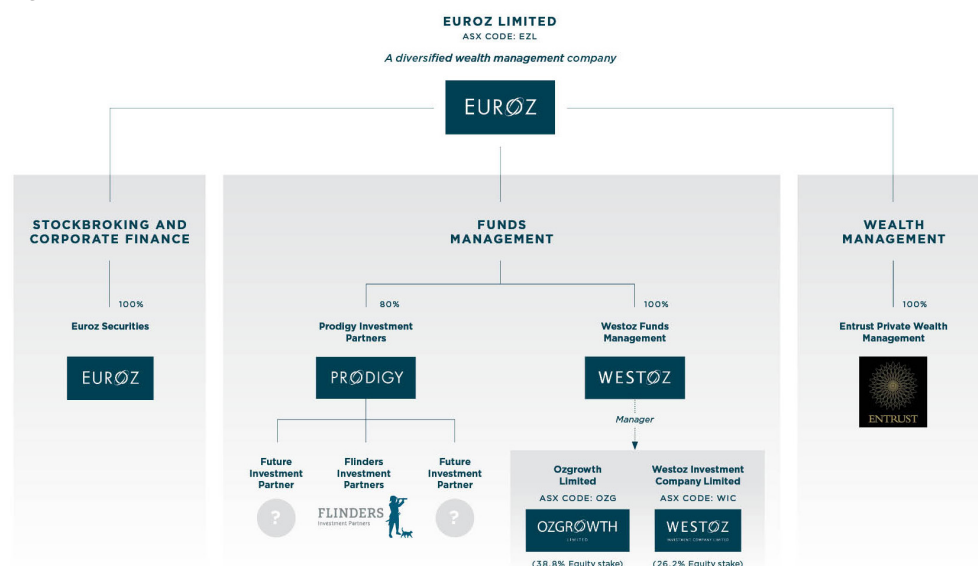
EUROZ LIMITED
ASX CODE: EZL

A diversified wealth management company

EUROZ

STOCKBROKING AND CORPORATE FINANCE

100%

Euroz Securities

EUROZ

FUNDS MANAGEMENT

80%

Prodigy Investment Partners

PRODIGY

Future Investment Partner

?

Flinders Investment Partners

FLINDERS Investment Partners

Future Investment Partner

?

100%

Westoz Funds Management

WESTOZ

Manager

Ozgrowth Limited

ASX CODE: OZG

OZGROWTH LIMITED

(38.8% Equity stake)

Westoz Investment Company Limited

ASX CODE: WIC

WESTOZ INVESTMENT COMPANY LIMITED

(26.2% Equity stake)

WEALTH MANAGEMENT

100%

Entrust Private Wealth Management

ENTRUST